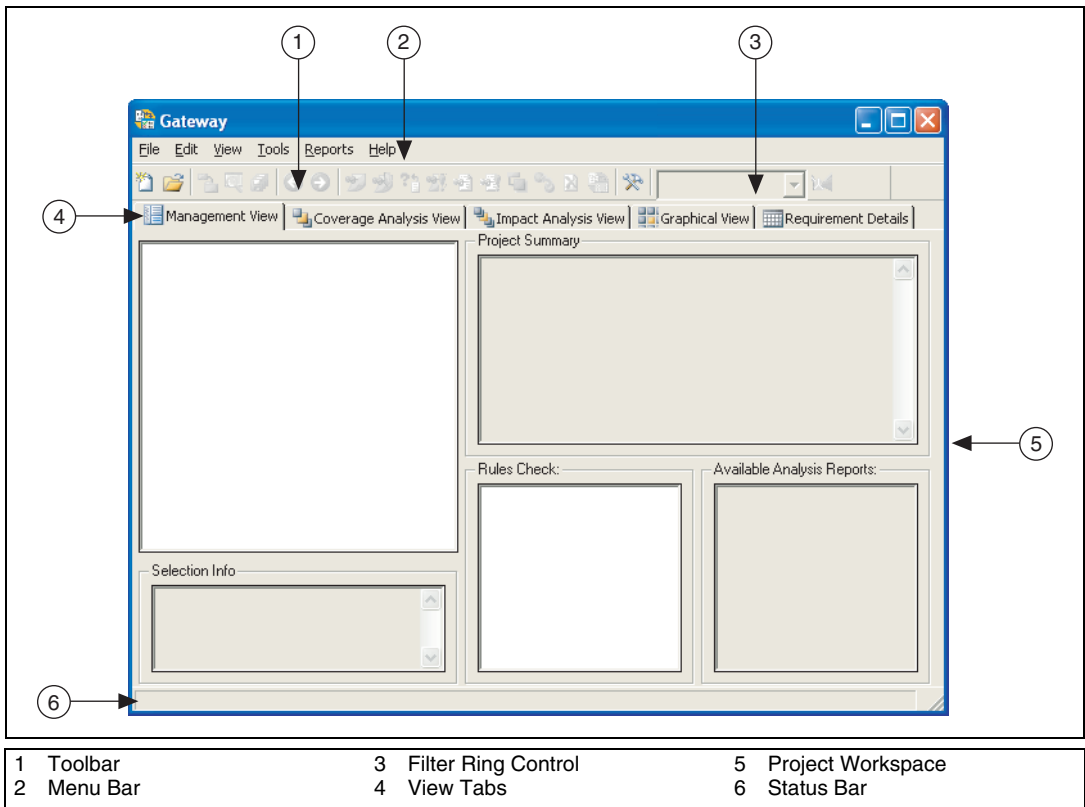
1
2
3
4
5
6

Gateway

File Edit View Tools Reports Help

Management View | Coverage Analysis View | Impact Analysis View | Graphical View | Requirement Details

Project Summary

Rules Check:

Available Analysis Reports:

Selection Info

| | | | | | |
|---|---|---|---|---|---|
| 1 | Toolbar | 3 | Filter Ring Control | 5 | Project Workspace |
| 2 | Menu Bar | 4 | View Tabs | 6 | Status Bar |